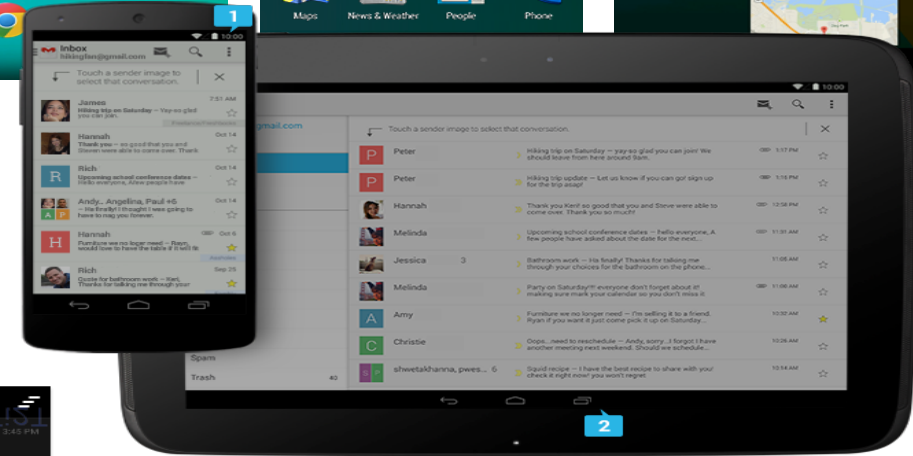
Maps News & Weather People Phone

1

10:00

Inbox
hikinglen@gmail.com

Touch a sender image to select that conversation.

James 7:51 AM
Hiking trip on Saturday — yay so glad you can join.

Hannah Oct 14
Thank you — so good that you and Steven were able to come over. Thank

Rich Oct 14
Upcoming school conference dates — Hello everyone, Afew people have

Angelina, Paul +6 Oct 14
— Hi finally! Jessica I was going to have to nag you forever.

Hannah Oct 6
Furniture we no longer need — Ram, would love to have the table if it's good

Rich Sep 25
Quote for bathroom work — Keri, Thanks for talking me through your

3:45 PM

10:00

@gmail.com

Touch a sender image to select that conversation.

| | | | |
|---|---|---|---|
| Peter | | Hiking trip on Saturday — yay so glad you can join! We should leave from here around 9am. | 1:17 PM |
| Peter | | Hiking trip update — Let us know if you can go sign up for the trip asap! | 1:16 PM |
| Hannah | | Thank you Ken! so good that you and Steve were able to come over. Thank you so much! | 12:58 PM |
| Melinda | | Upcoming school conference dates — Hello everyone, A few people have asked about the date for the next... | 11:31 AM |
| Jessica | 3 | Bathroom work — Hi finally! Thanks for talking me through your choices for the bathroom on the... | 11:08 AM |
| Melinda | | Party on Saturday!!! everyone don't forget about it! making sure mark your calendar so you don't miss it | 11:06 AM |
| Amy | | Furniture we no longer need — I'm selling it to a friend. Ryan if you want it just come over on Saturday | 10:51 AM |
| Christie | | Oops...need to reschedule — Andy, sorry...I just found out we have another meeting next weekend. We schedule... | 10:26 AM |
| shwetakhanna, pwes... | 6 | Squid recipe — I have the best recipe to share with you! check it right now! you won't regret | 10:14 AM |

Spam
Trash 40

2